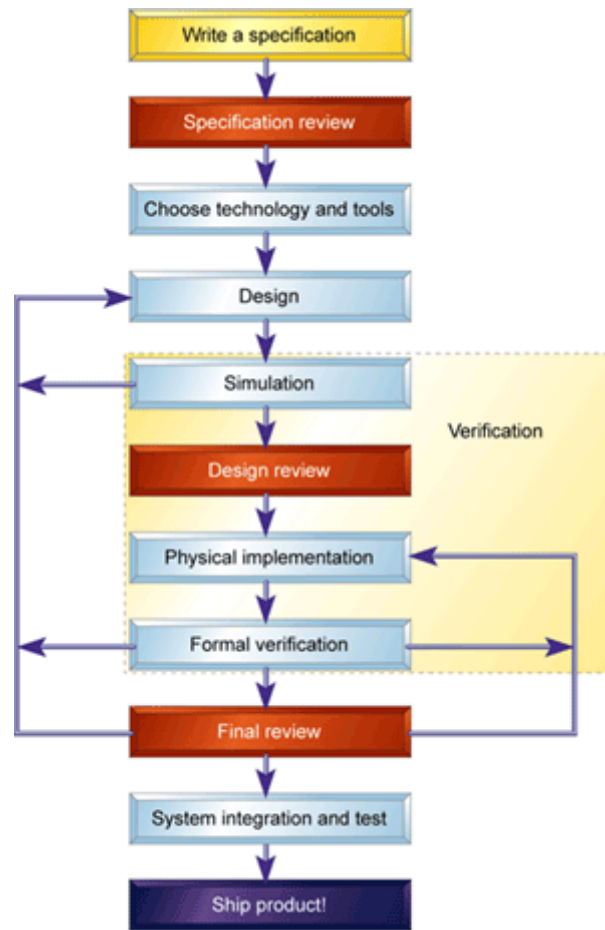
Write a specification

Specification review

Choose technology and tools

Design

Simulation

Verification

Design review

Physical implementation

Formal verification

Final review

System integration and test

Ship product!